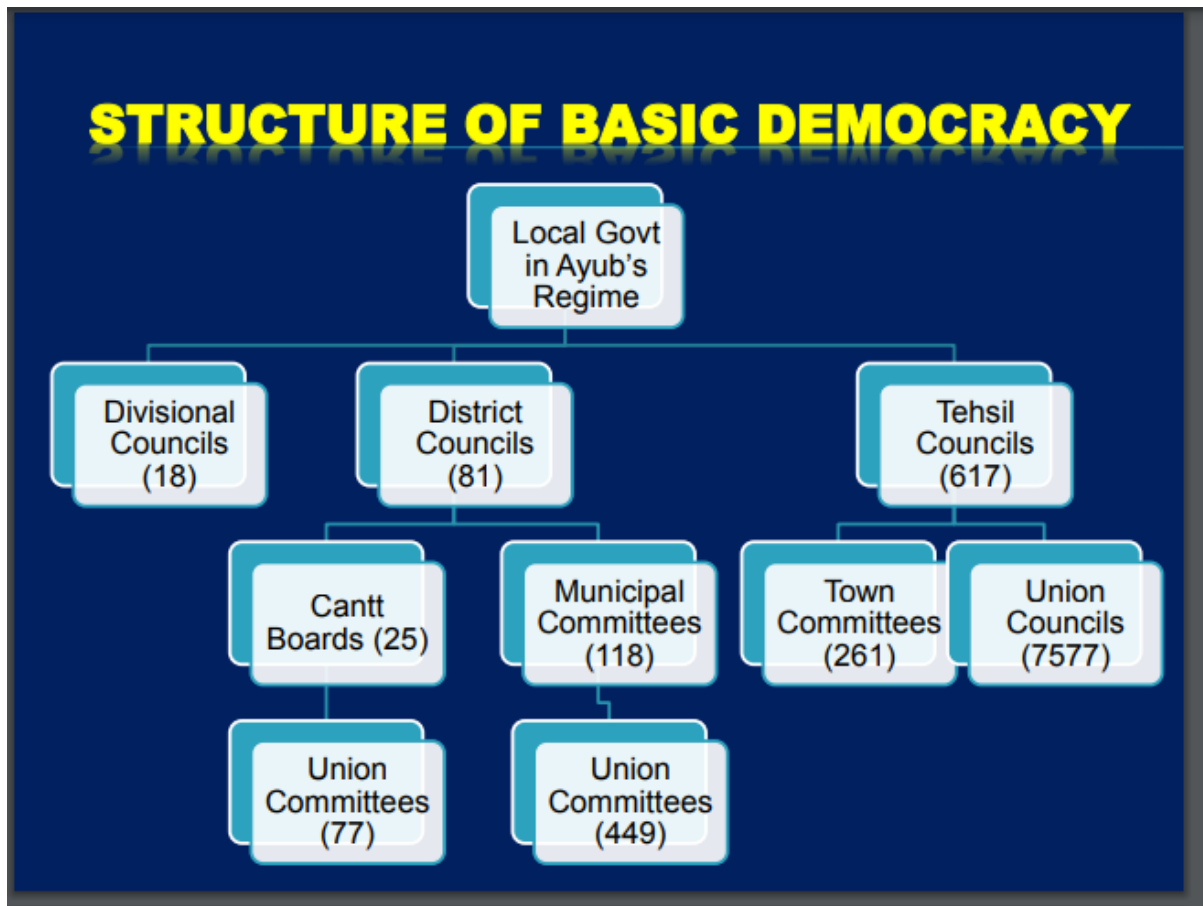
STRUCTURE OF BASIC DEMOCRACY

Local Govt in Ayub's Regime

Divisional Councils (18)

District Councils (81)

Tehsil Councils (617)

Cantt Boards (25)

Municipal Committees (118)

Town Committees (261)

Union Councils (7577)

Union Committees (77)

Union Committees (449)